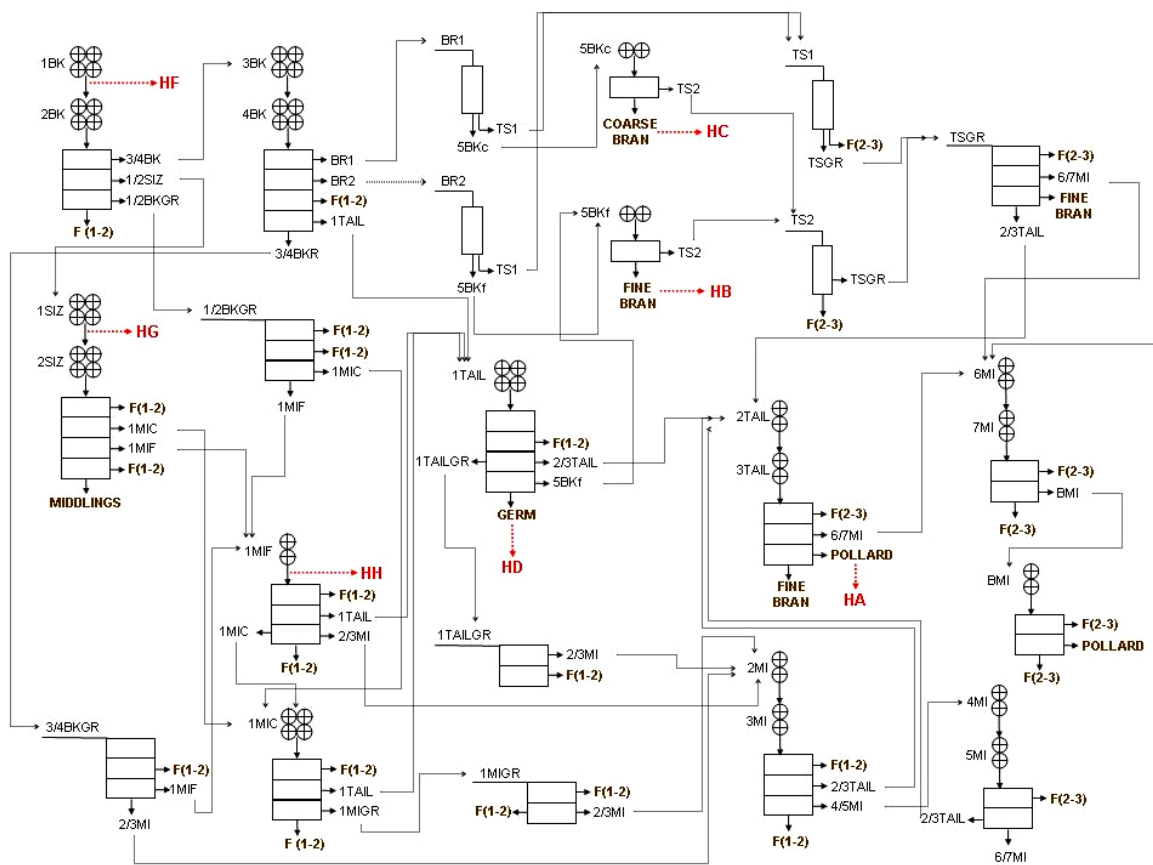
1BK
HF
2BK
3/4BK
1/2SIZ
1/2BKGR
F (1-2)
3BK
4BK
BR1
BR2
F(1-2)
1TAIL
3/4BKR
BR1
TS1
5BKc
BR2
TS1
5BKf
5BKc
TS2
COARSE BRAN
HC
5BKf
TS2
FINE BRAN
HB
TS1
F(2-3)
TSGR
TS2
TSGR
F(2-3)
TSGR
F(2-3)
6/7MI
FINE BRAN
2/3TAIL
1SIZ
HG
2SIZ
F(1-2)
1MIC
1MIF
F(1-2)
MIDDLINGS
1/2BKGR
F(1-2)
F(1-2)
1MIC
1MIF
1TAIL
F(1-2)
2/3TAIL
5BKf
1TAILGR
GERM
HD
2TAIL
3TAIL
F(2-3)
6/7MI
POLLARD
FINE BRAN
HA
6MI
7MI
F(2-3)
BMI
F(2-3)
BMI
F(2-3)
POLLARD
F(2-3)
1MIF
HH
F(1-2)
1TAIL
2/3MI
1MIC
F(1-2)
1TAILGR
2/3MI
F(1-2)
2MI
3MI
F(1-2)
2/3TAIL
4/5MI
F(1-2)
4MI
5MI
F(2-3)
2/3TAIL
6/7MI
3/4BKGR
F(1-2)
1MIF
2/3MI
1MIC
F(1-2)
1TAIL
1MIGR
F (1-2)
1MIGR
F(1-2)
F(1-2)
2/3MI